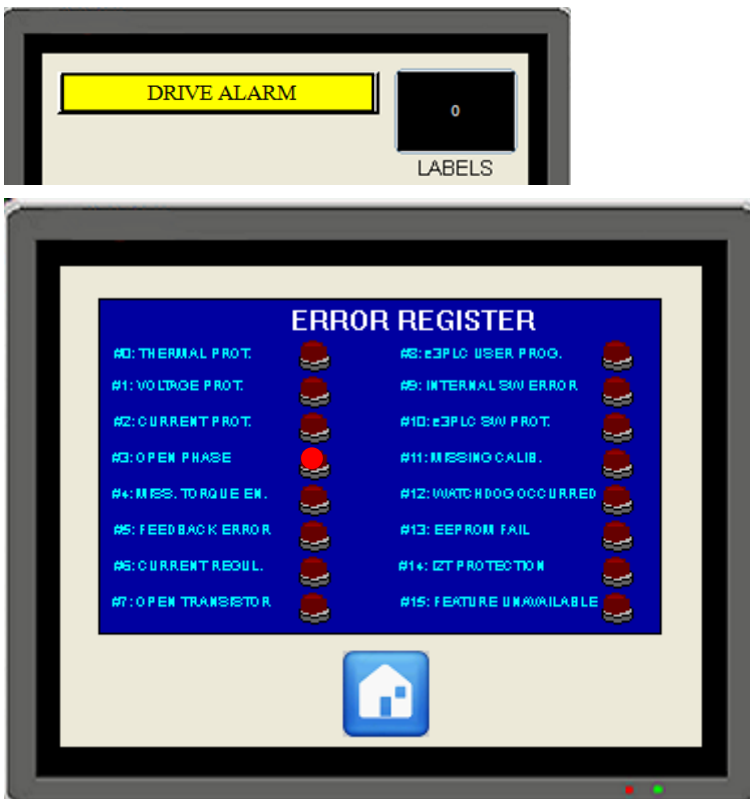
DRIVE ALARM

0

LABELS

ERROR REGISTER

#0: THERMAL PROT.

#1: VOLTAGE PROT.

#2: CURRENT PROT.

#3: OPEN PHASE

#4: MISS. TORQUE EN.

#5: FEEDBACK ERROR

#6: CURRENT REGUL.

#7: OPEN TRANSISTOR

#8: e3PLC USER PROG.

#9: INTERNAL SW ERROR

#10: e3PLC SW PROT.

#11: MISSING CALIB.

#12: WATCHDOG OCCURRED

#13: EEPROM FAIL

#14: I2T PROTECTION

#15: FEATURE UNAVAILABLE